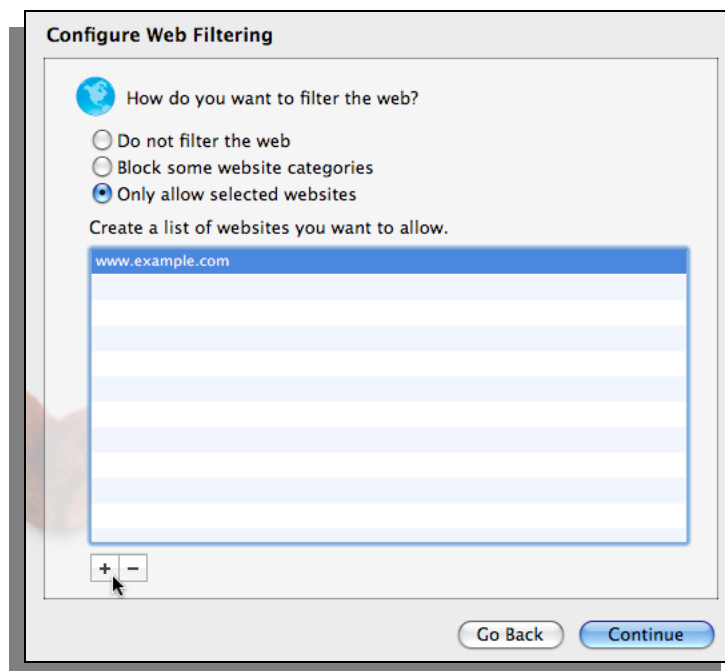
Configure Web Filtering

How do you want to filter the web?

Do not filter the web
Block some website categories
Only allow selected websites

Create a list of websites you want to allow.

www.example.com

+ −

Go Back
Continue